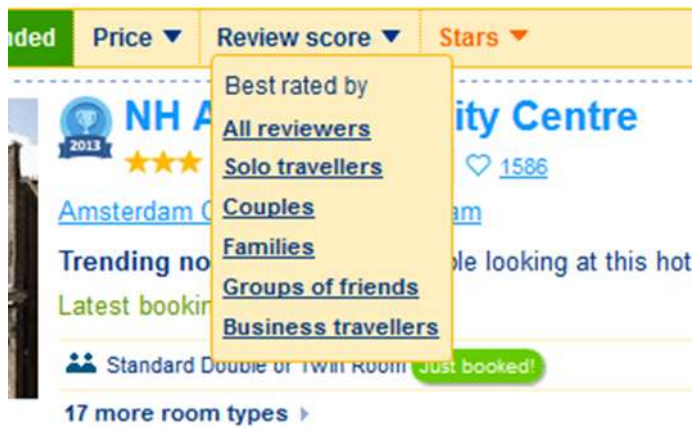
nded Price ▼ Review score ▼ Stars ▼

Best rated by
All reviewers
Solo travellers
Couples
Families
Groups of friends
Business travellers

2013
NH A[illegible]ity Centre
♡ 1586
Amsterdam C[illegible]am
Trending no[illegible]ple looking at this hot
Latest bookin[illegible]
Standard Double or Twin Room Just booked!
17 more room types